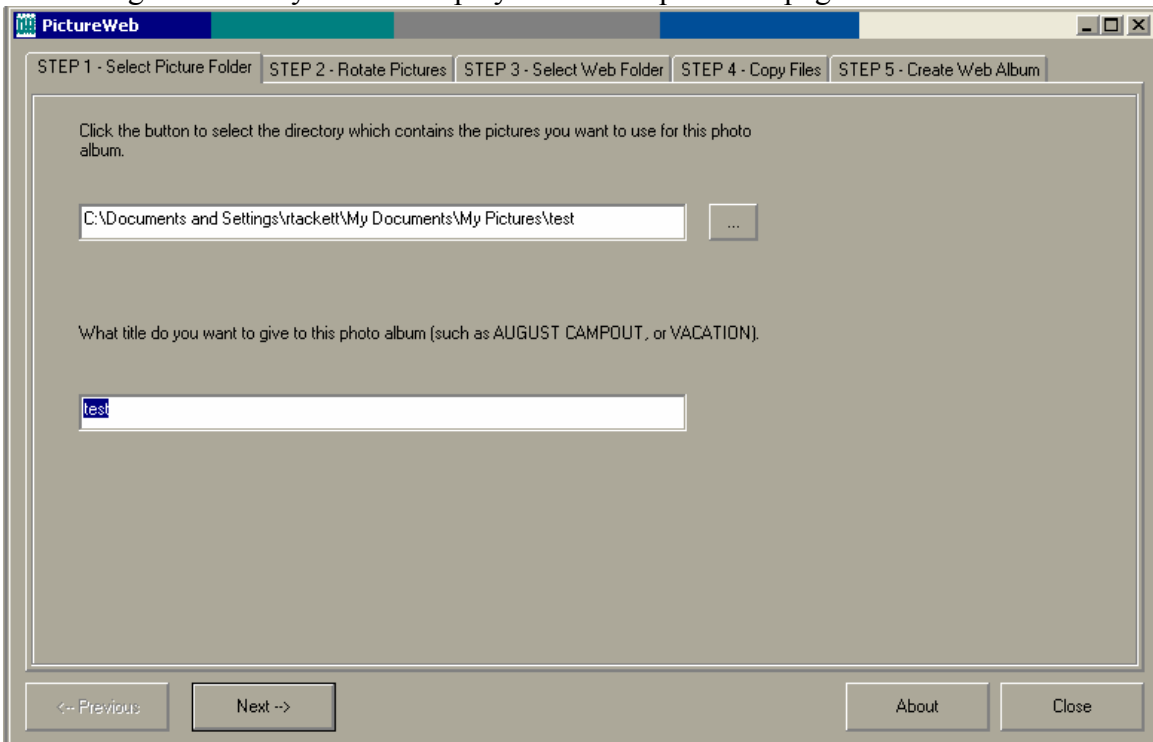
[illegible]

PictureWeb

STEP 1 - Select Picture Folder | STEP 2 - Rotate Pictures | STEP 3 - Select Web Folder | STEP 4 - Copy Files | STEP 5 - Create Web Album

Click the button to select the directory which contains the pictures you want to use for this photo album.

C:\Documents and Settings\rtackett\My Documents\My Pictures\test

...

What title do you want to give to this photo album (such as AUGUST CAMPOUT, or VACATION).

test

<-- Previous

Next -->

About

Close